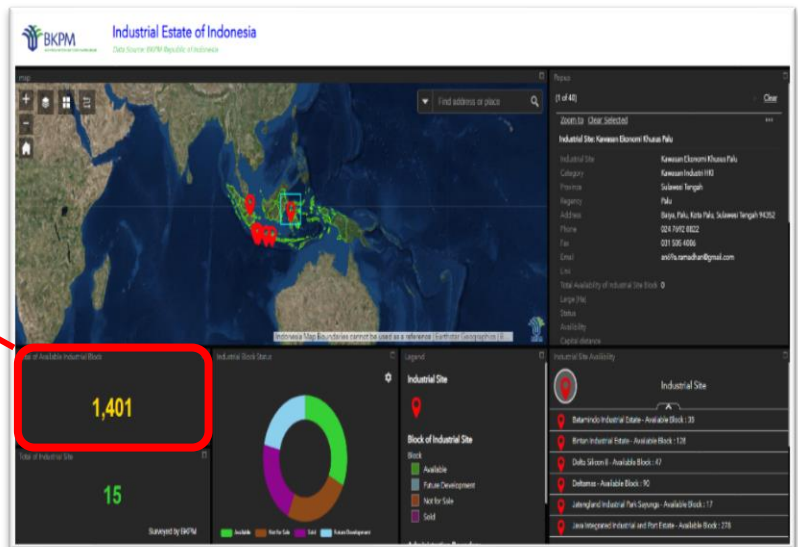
BKPM

Industrial Estate of Indonesia

Data Source: BKPM Republic of Indonesia

Map

Find address or place

Indonesia Map Boundaries cannot be used as a reference | Earthstar Geographics | E...

Popup

(1 of 40)

Clear

Zoom to Clear Selected

Industrial Site: Kawasan Ekonomi Khusus Palu

| Industrial Site | Kawasan Ekonomi Khusus Palu |
|---|---|
| Category | Kawasan Industri HKI |
| Province | Sulawesi Tengah |
| Regency | Palu |
| Address | Baiya, Palu, Kota Palu, Sulawesi Tengah 94352 |
| Phone | 024 7692 0822 |
| Fax | 031 505 6006 |
| Email | andifa.ramadhan@gmail.com |
| Link | |
| Total Availability of Industrial Site Block | 0 |
| Large (Ha) | |
| Status | |
| Availability | |
| Capital distance | |

Total of Available Industrial Block

1,401

Total of Industrial Site

15

Surveyed by BKPM

Industrial Block Status

Available Not for Sale Sold Future Development

Legend

Industrial Site

Block of Industrial Site

Block

Available

Future Development

Not for Sale

Sold

Administrative Boundary

Industrial Site Availability

Industrial Site

Batamindo Industrial Estate - Available Block : 33

Bintan Industrial Estate - Available Block : 128

Delta Silicon II - Available Block : 47

Deltamas - Available Block : 90

Jatengland Industrial Park Sayung - Available Block : 17

Jawa Integrated Industrial and Port Estate - Available Block : 278